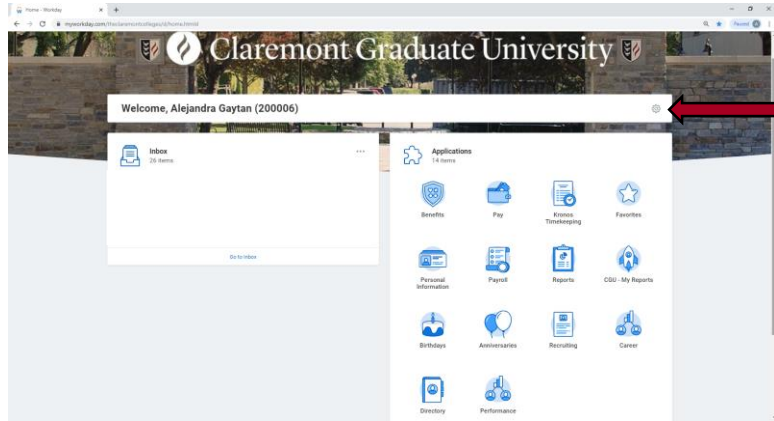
Home - Workday

myworkday.com/theclaremontcolleges/d/home.htmld

Paused

Claremont Graduate University

Welcome, Alejandra Gaytan (200006)

Inbox
26 items

Go to Inbox

Applications
14 items

Benefits

Pay

Kronos Timekeeping

Favorites

Personal Information

Payroll

Reports

CGU - My Reports

Birthdays

Anniversaries

Recruiting

Career

Directory

Performance